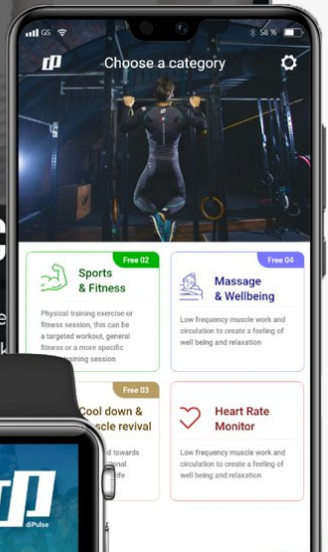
GS
58 %
Choose a category
Free 02
Sports & Fitness
Physical training exercise or fitness session, this can be a targeted workout, general fitness or a more specific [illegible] training session
Free 04
Massage & Wellbeing
Low frequency muscle work and circulation to create a feeling of well being and relaxation
Free 03
Cool down & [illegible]scle revival
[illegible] towards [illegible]onal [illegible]ife
Heart Rate Monitor
Low frequency muscle work and circulation to create a feeling of well being and relaxation
diPulse